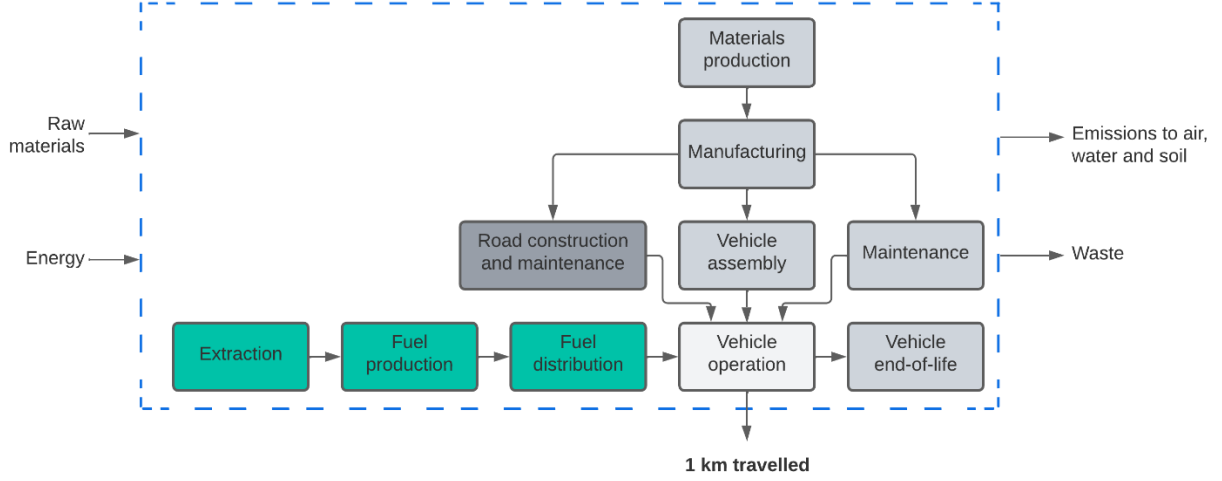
Raw materials

Energy

Materials production

Manufacturing

Road construction and maintenance

Vehicle assembly

Maintenance

Extraction

Fuel production

Fuel distribution

Vehicle operation

Vehicle end-of-life

Emissions to air, water and soil

Waste

1 km travelled